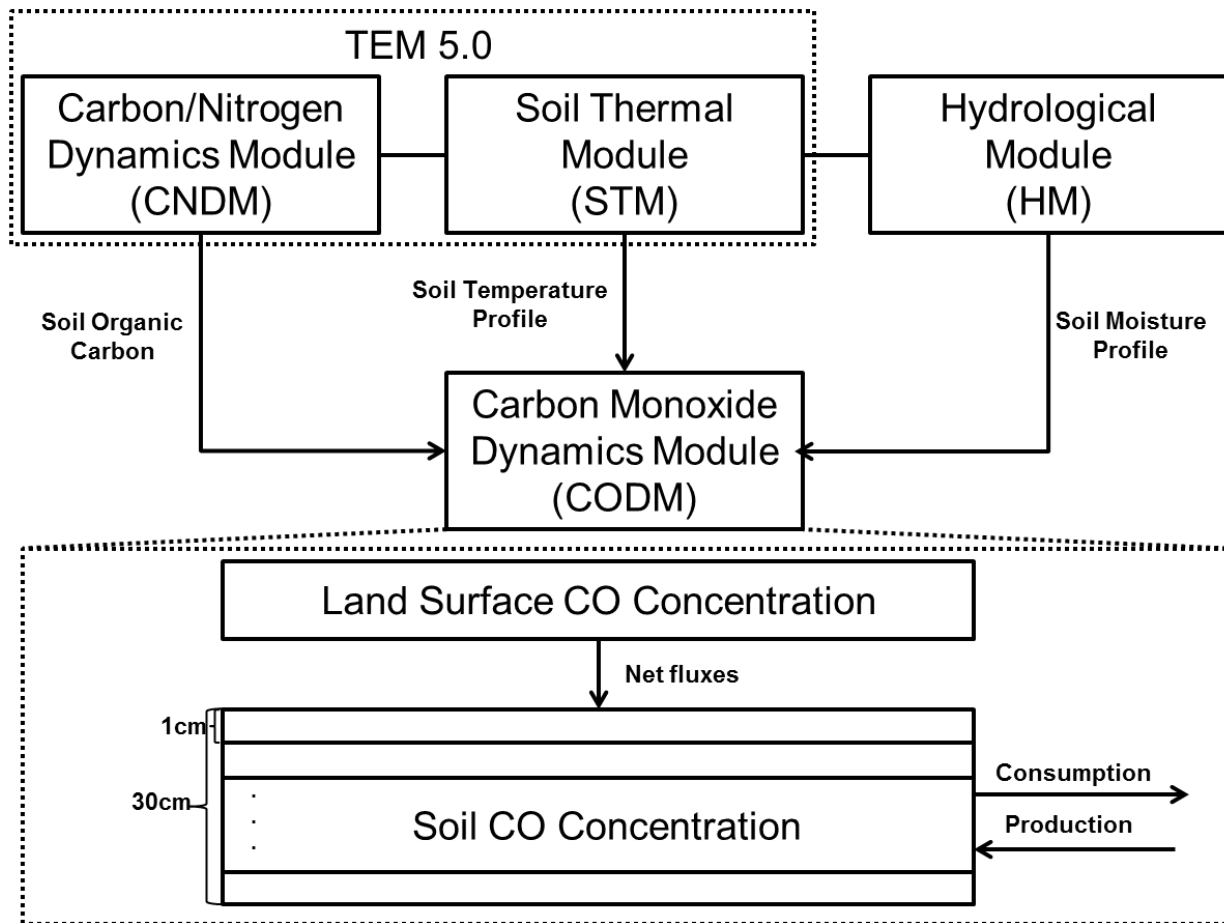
TEM 5.0

Carbon/Nitrogen Dynamics Module (CNDM)

Soil Thermal Module (STM)

Hydrological Module (HM)

Soil Temperature Profile

Soil Organic Carbon

Soil Moisture Profile

Carbon Monoxide Dynamics Module (CODM)

Land Surface CO Concentration

Net fluxes

1cm

30cm

Soil CO Concentration

Consumption

Production